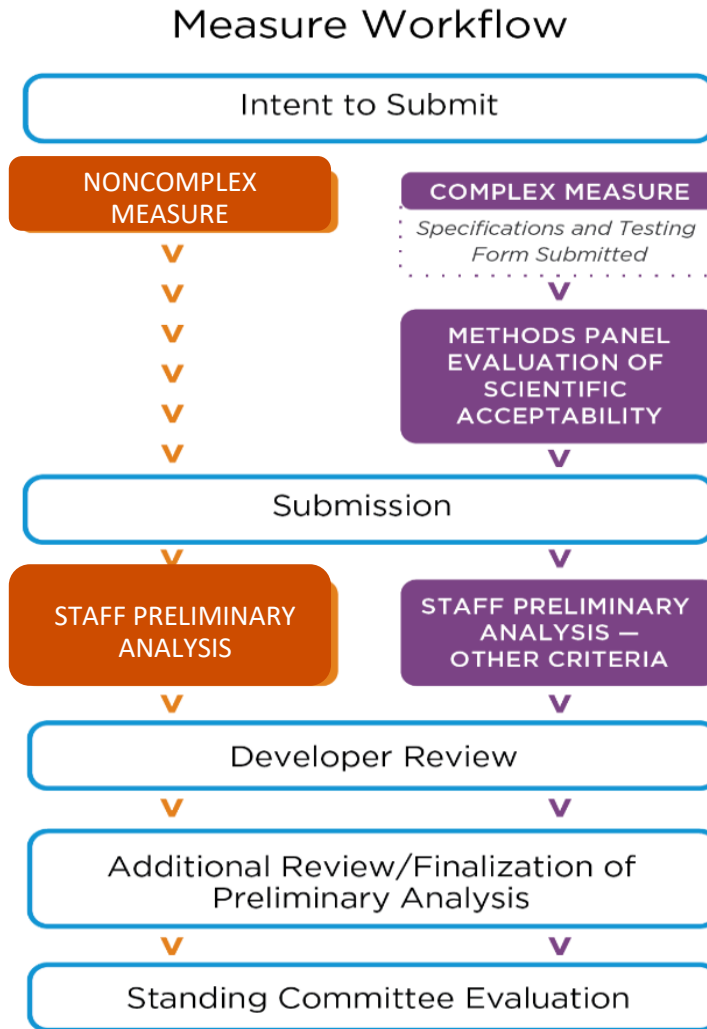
Measure Workflow

Intent to Submit

NONCOMPLEX MEASURE

COMPLEX MEASURE

Specifications and Testing Form Submitted

METHODS PANEL EVALUATION OF SCIENTIFIC ACCEPTABILITY

Submission

STAFF PRELIMINARY ANALYSIS

STAFF PRELIMINARY ANALYSIS — OTHER CRITERIA

Developer Review

Additional Review/Finalization of Preliminary Analysis

Standing Committee Evaluation